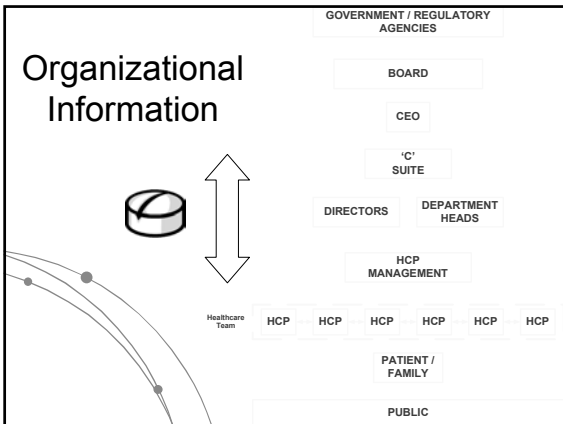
Organizational Information

GOVERNMENT / REGULATORY AGENCIES

BOARD

CEO

'C' SUITE

DIRECTORS

DEPARTMENT HEADS

HCP MANAGEMENT

Healthcare Team

HCP

HCP

HCP

HCP

HCP

HCP

PATIENT / FAMILY

PUBLIC